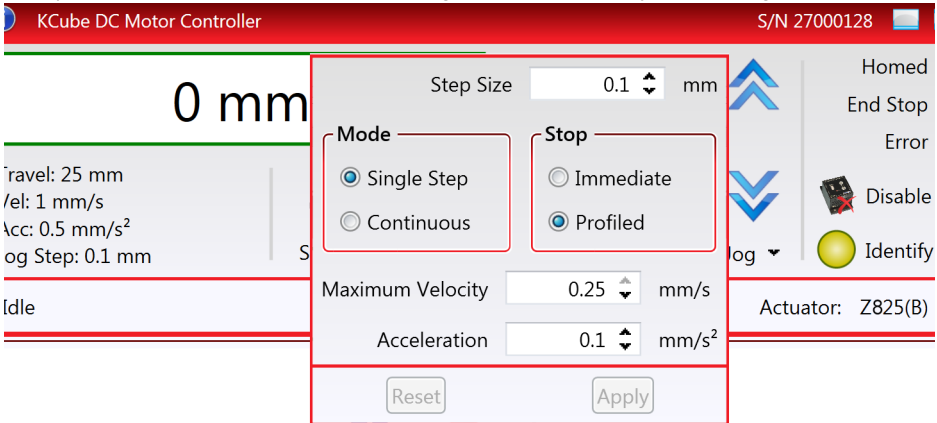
KCube DC Motor Controller

S/N 27000128

0 mm

Travel: 25 mm
Vel: 1 mm/s
Acc: 0.5 mm/s$^2$
Jog Step: 0.1 mm

S

Step Size 0.1 mm

Mode
Single Step
Continuous

Stop
Immediate
Profiled

Maximum Velocity 0.25 mm/s

Acceleration 0.1 mm/s$^2$

Reset Apply

Jog

Homed
End Stop
Error

Disable

Identify

Idle

Actuator: Z825(B)